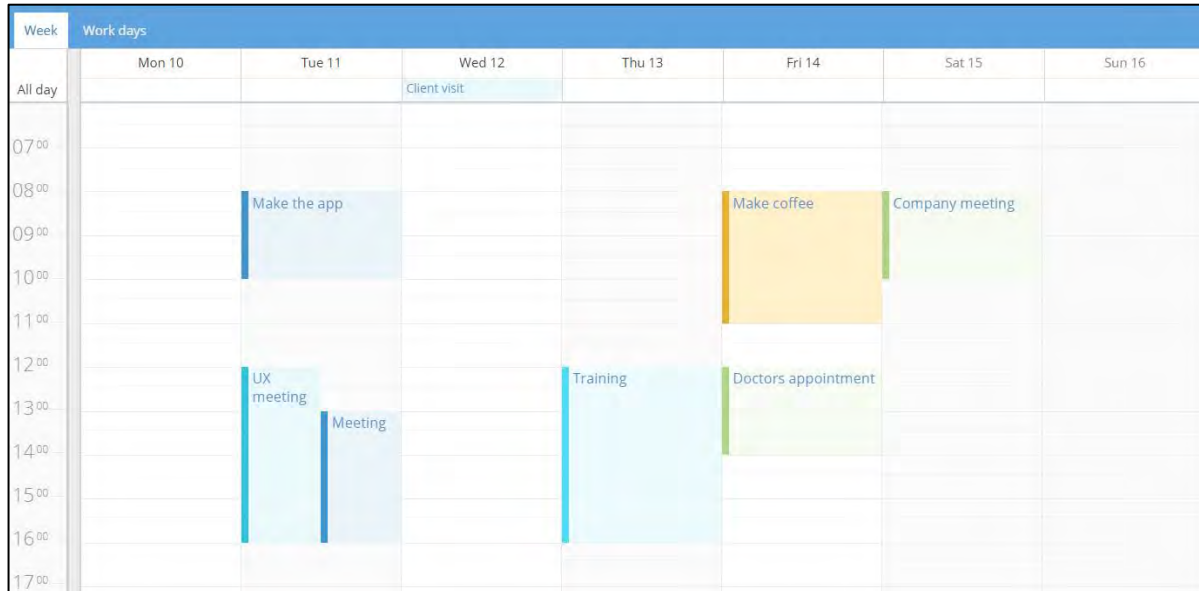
Week Work days

| | Mon 10 | Tue 11 | Wed 12 | Thu 13 | Fri 14 | Sat 15 | Sun 16 |
|---|---|---|---|---|---|---|---|
| All day | | | Client visit | | | | |

$07^{00}$
$08^{00}$
$09^{00}$
$10^{00}$
$11^{00}$
$12^{00}$
$13^{00}$
$14^{00}$
$15^{00}$
$16^{00}$
$17^{00}$

Make the app
Make coffee
Company meeting
UX meeting
Meeting
Training
Doctors appointment